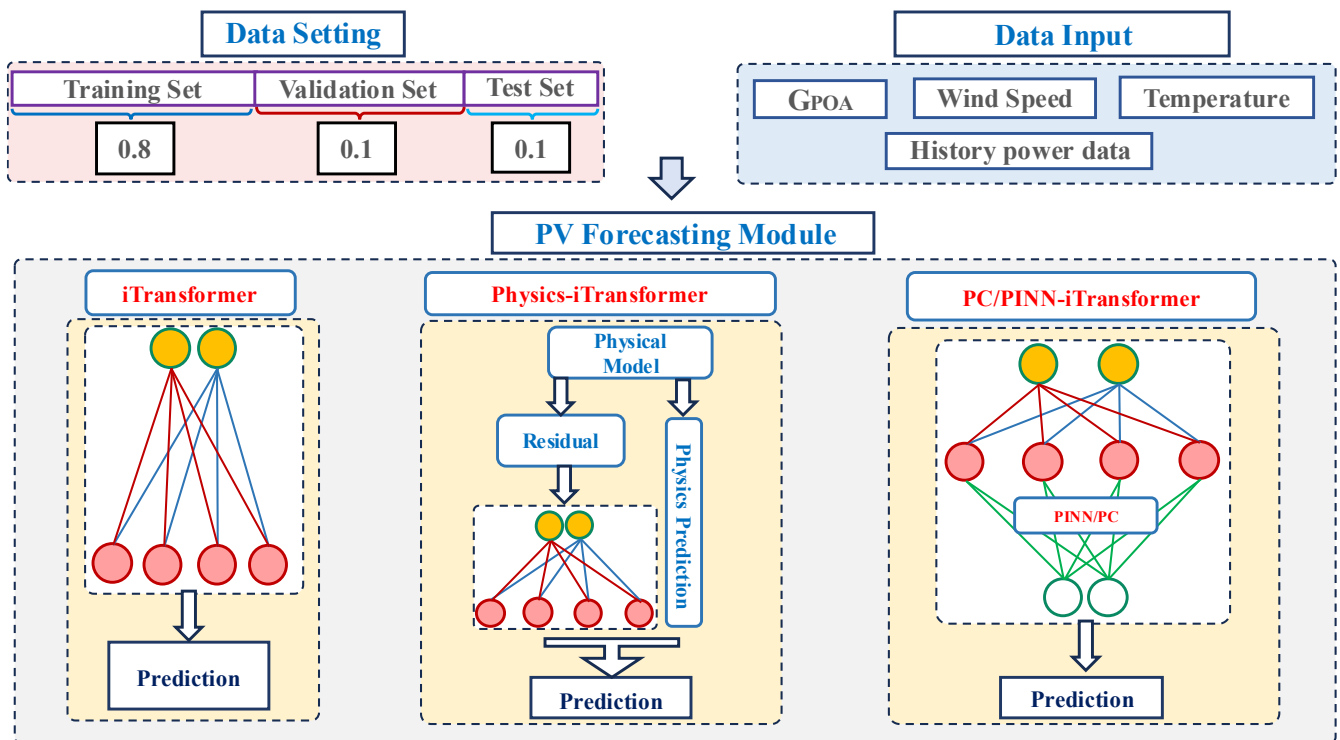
Data Setting

Training Set

Validation Set

Test Set

0.8

0.1

0.1

Data Input

$G_{POA}$

Wind Speed

Temperature

History power data

PV Forecasting Module

iTransformer

Prediction

Physics-iTransformer

Physical Model

Residual

Physics Prediction

Prediction

PC/PINN-iTransformer

PINN/PC

Prediction